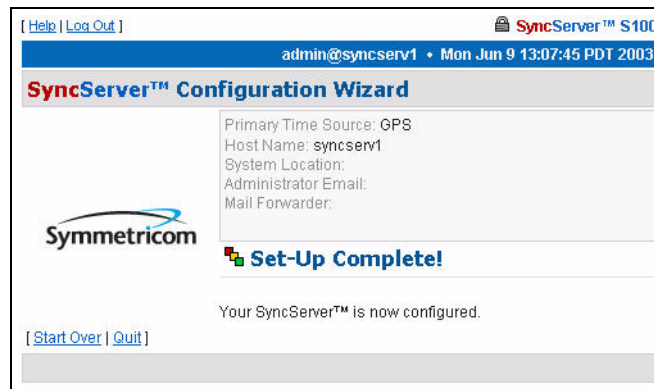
[ Help | Log Out ]

SyncServer™ S100

admin@syncserv1 • Mon Jun 9 13:07:45 PDT 2003

SyncServer™ Configuration Wizard

Primary Time Source: GPS
Host Name: syncserv1
System Location:
Administrator Email:
Mail Forwarder:

Symmetricom

Set-Up Complete!

Your SyncServer™ is now configured.

[ Start Over | Quit ]